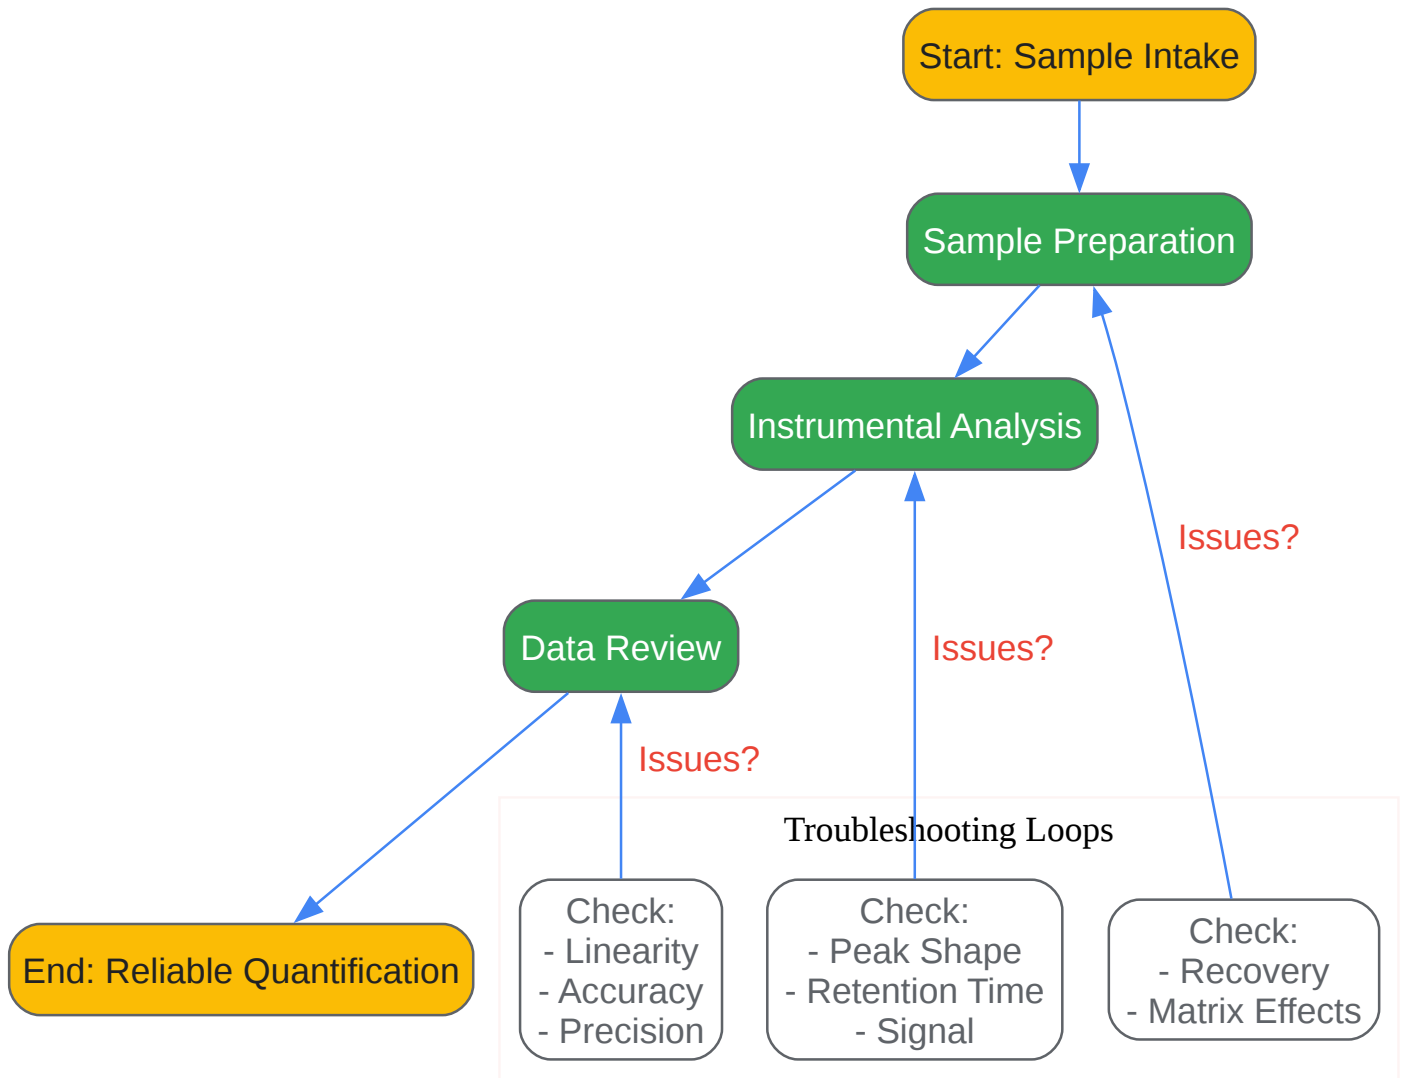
Start: Sample Intake

Sample Preparation

Instrumental Analysis

Data Review

End: Reliable Quantification

Issues?

Issues?

Issues?

Troubleshooting Loops

Check:
- Linearity
- Accuracy
- Precision

Check:
- Peak Shape
- Retention Time
- Signal

Check:
- Recovery
- Matrix Effects